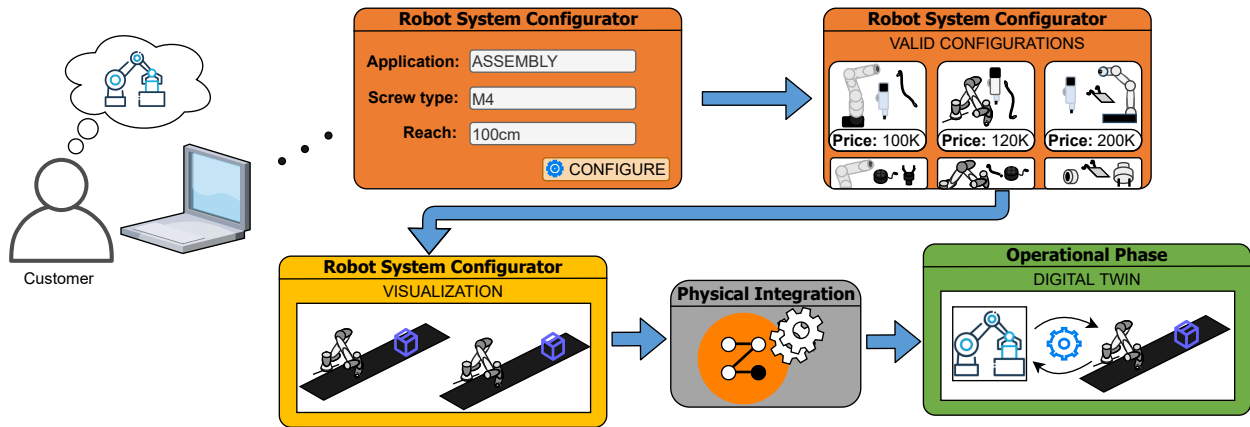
Customer

Robot System Configurator

Application: ASSEMBLY

Screw type: M4

Reach: 100cm

CONFIGURE

Robot System Configurator

VALID CONFIGURATIONS

Price: 100K

Price: 120K

Price: 200K

Robot System Configurator

VISUALIZATION

Physical Integration

Operational Phase

DIGITAL TWIN